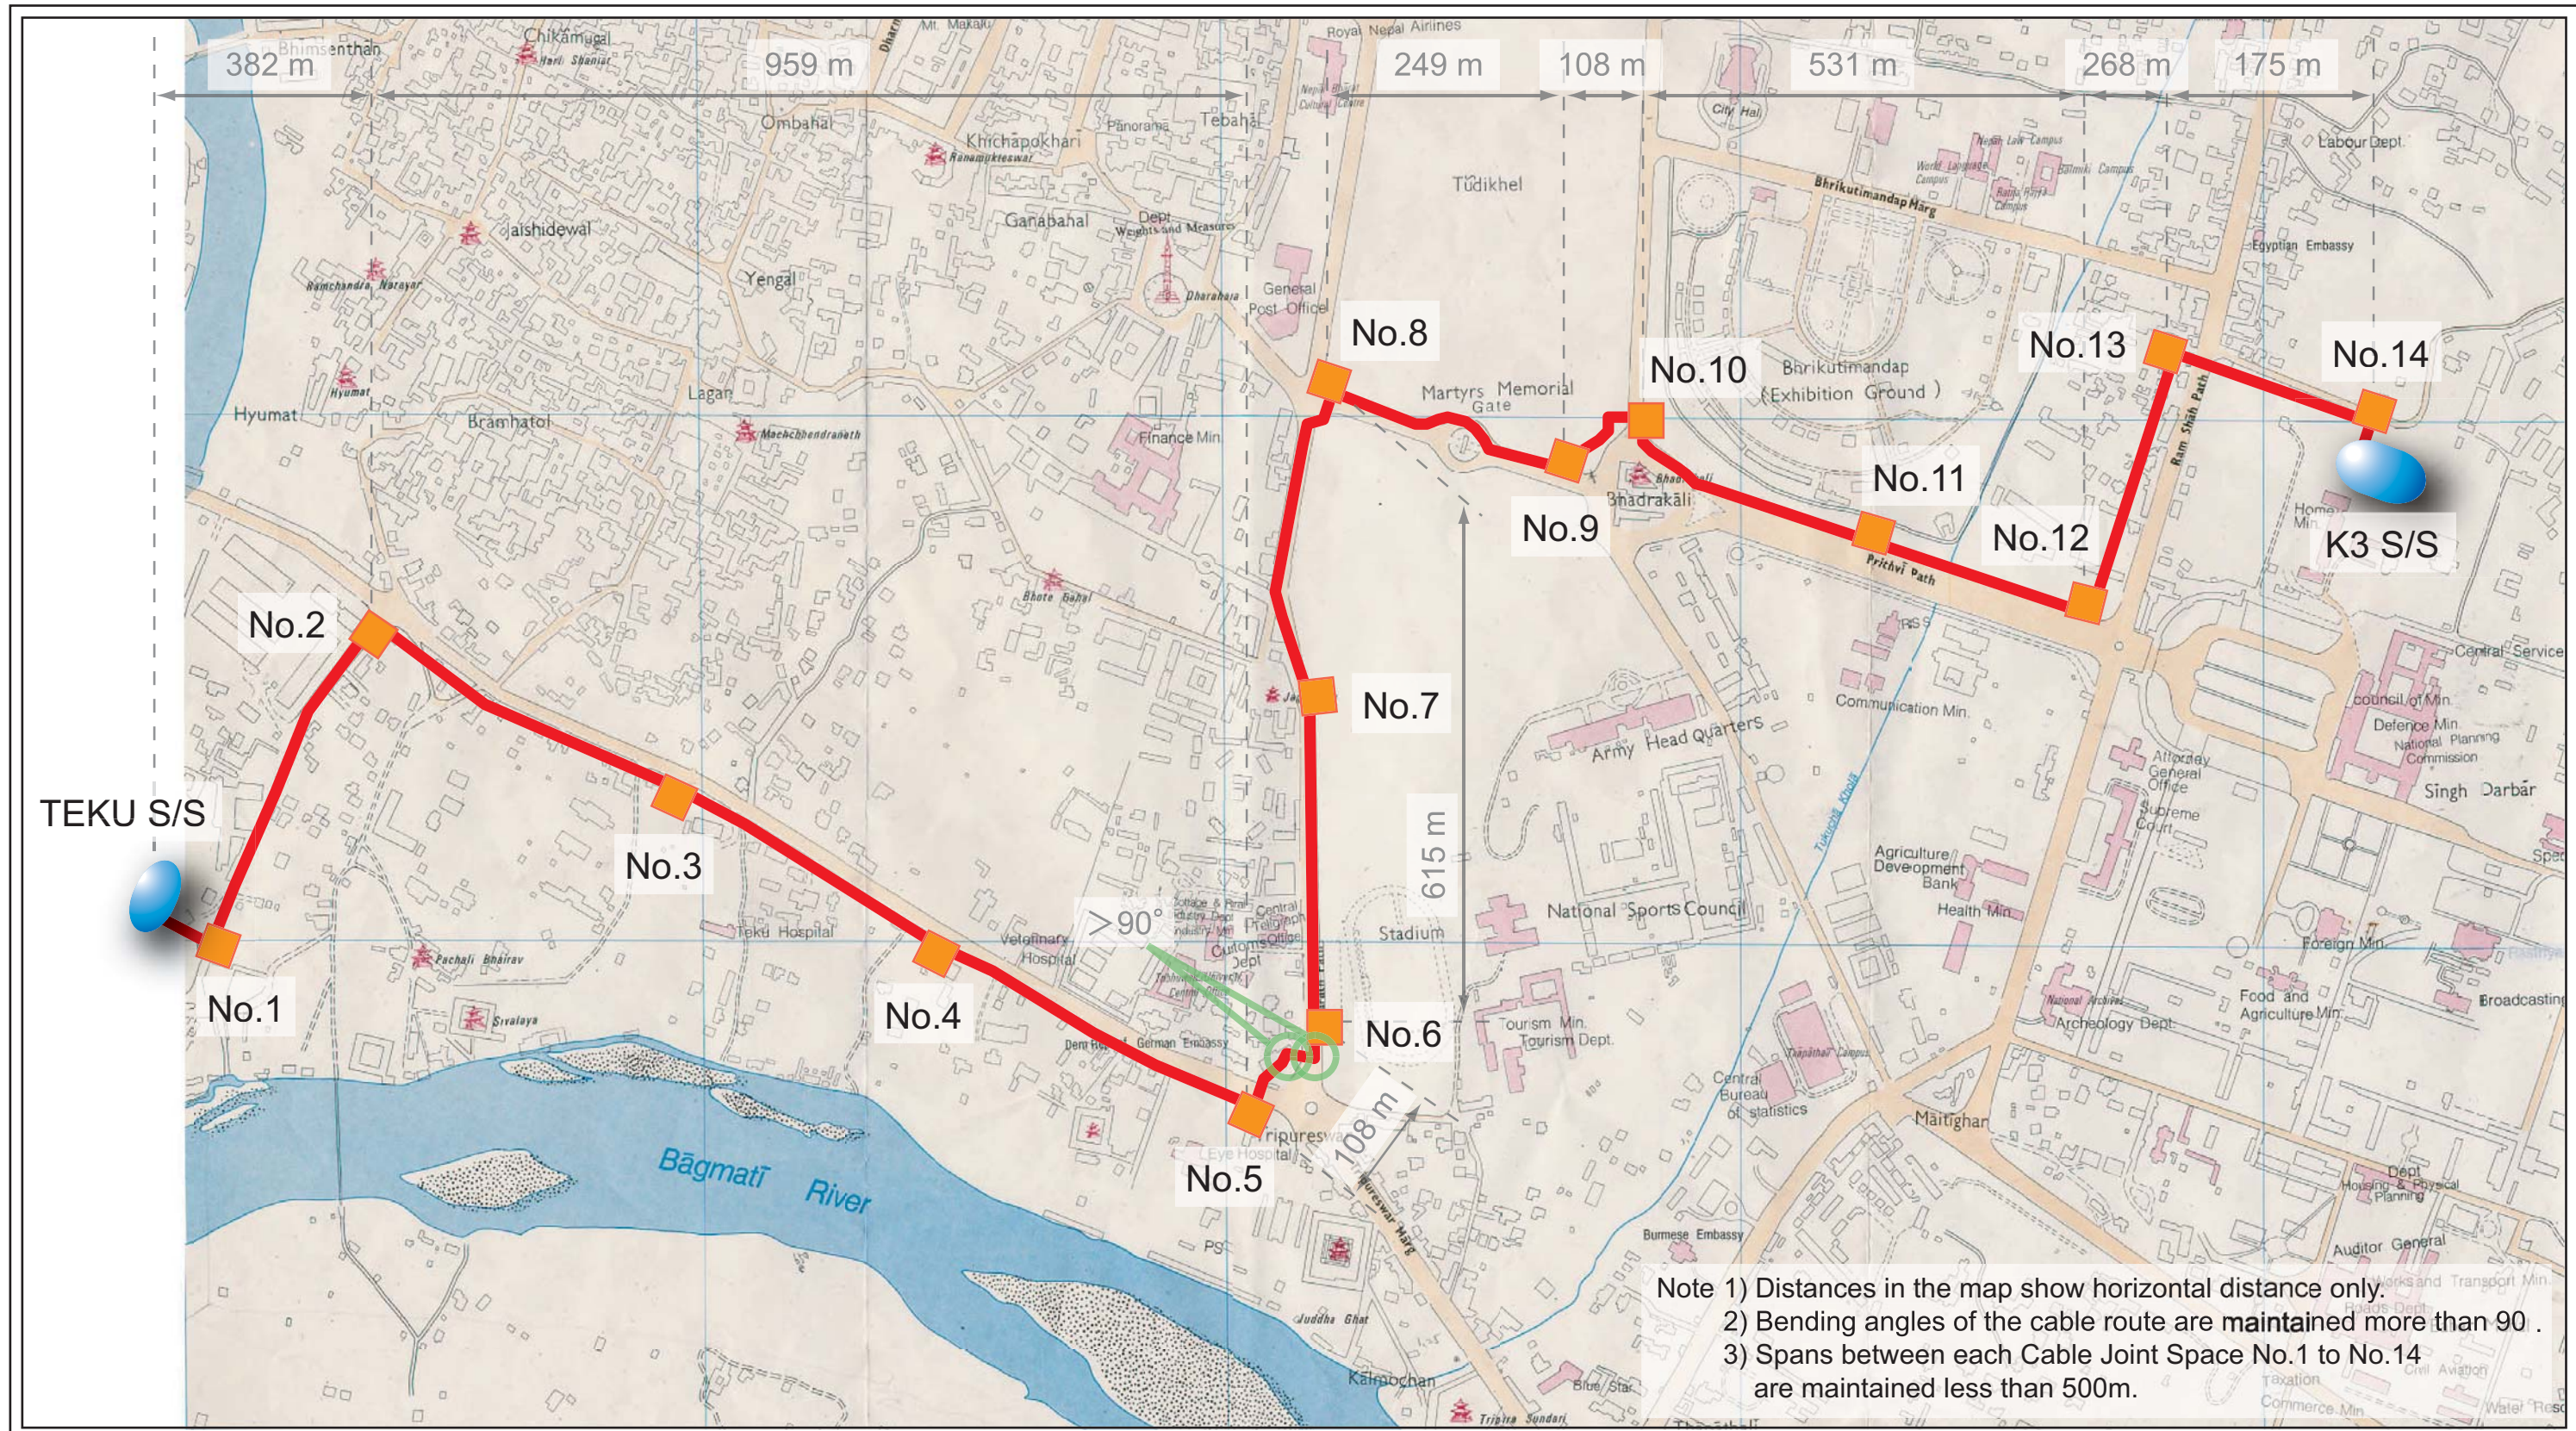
382 m
959 m
249 m
108 m
531 m
268 m
175 m

Bhimsenthan
Chikamugal
Hari Shankar
Mt. Makalu
Royal Nepal Airlines
Ombahal
Khichapokhari
Panorama
Tebahal
City Hall
Ranamukteswar
Tudikhel
Bhrikutimandap Marg
Labour Dept.
Jaishidewal
Ganabahal
Dept. Weights and Measures
Egyptian Embassy
Ramchandra Narayan
Yengal
Dharahara
General Post Office
Hyumat
Hyumat
Lagan
Bramhatol
Machchhendranath
Finance Min.
Martyrs Memorial Gate
Bhrikutimandap (Exhibition Ground )
Ram Shah Path
Bhadrakali
Pritvi Path
Bhote Bahal
Home Min.
Communication Min.
Army Head Quarters
Central Service
Council of Min.
Defence Min.
National Planning Commission
Singh Darbar
Agriculture Development Bank
Health Min.
National Sports Council
Stadium
Teku Hospital
Pachali Bhairav
Sivalaya
Veterinary Hospital
Customs Dept
German Embassy
Tourism Min. Tourism Dept.
Foreign Min.
Food and Agriculture Min.
Broadcasting
Archeology Dept.
National Archives
Central Bureau of statistics
Maitighar
Bāgmatī River
Tripureswar
Eye Hospital
Tripureswar Marg
Burmese Embassy
Auditor General
Housing & Physical Planning
Works and Transport Min.
Roads Dept.
Civil Aviation
Taxation
Commerce Min.
Water Reso
Kalmochan
Tripura Sundari
Blue Star
Juddha Ghat
PS

TEKU S/S
No.1
No.2
No.3
No.4
No.5
No.6
No.7
No.8
No.9
No.10
No.11
No.12
No.13
No.14
K3 S/S
>90°
615 m
108 m

Note 1) Distances in the map show horizontal distance only.
2) Bending angles of the cable route are maintained more than 90 .
3) Spans between each Cable Joint Space No.1 to No.14 are maintained less than 500m.